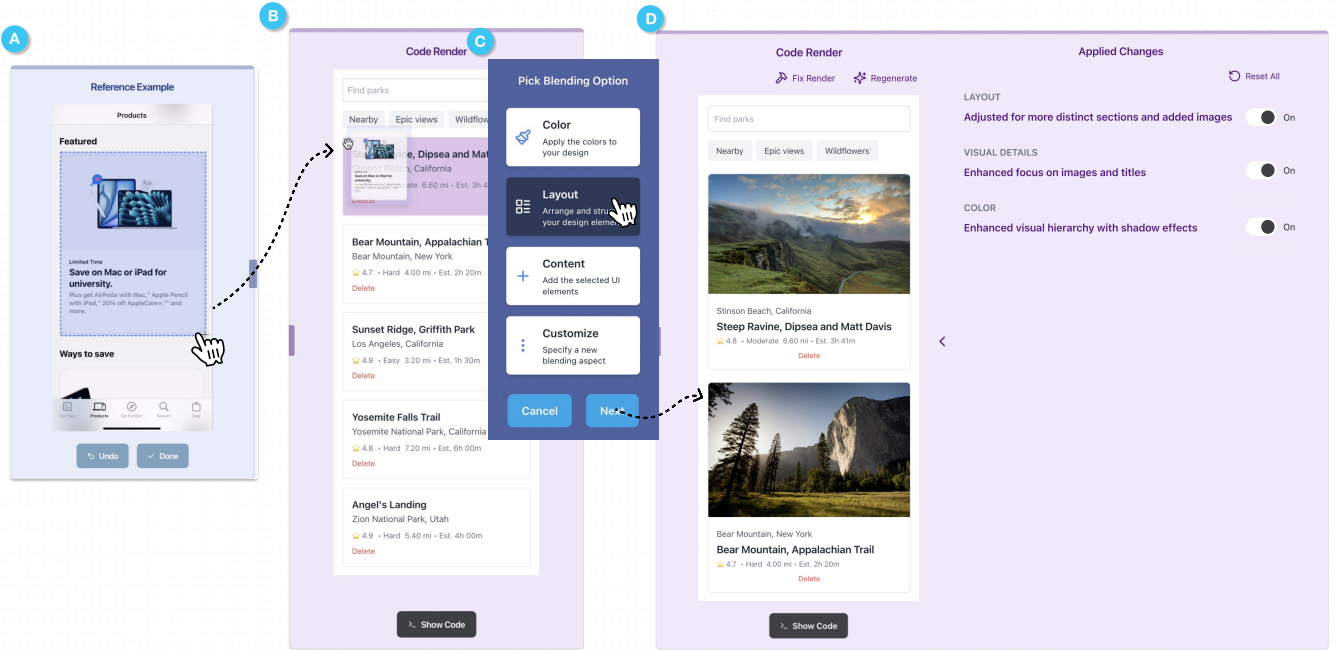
A

Reference Example

Products

Featured

Limited Time
Save on Mac or iPad for university.
Plus get AirPods with Mac, Apple Pencil with iPad, 20% off AppleCare+, and more.

Ways to save

For You Products Go Further Search Bag

Undo Done

B

Code Render

Find parks

Nearby Epic views Wildflow

Steep Ravine, Dipsea and Mat
California
6.60 mi • Est. 3h
Delete

Bear Mountain, Appalachian T
Bear Mountain, New York
4.7 • Hard 4.00 mi • Est. 2h 20m
Delete

Sunset Ridge, Griffith Park
Los Angeles, California
4.9 • Easy 3.20 mi • Est. 1h 30m
Delete

Yosemite Falls Trail
Yosemite National Park, California
4.8 • Hard 7.20 mi • Est. 6h 00m
Delete

Angel's Landing
Zion National Park, Utah
4.9 • Hard 5.40 mi • Est. 4h 00m
Delete

Show Code

C

Pick Blending Option

Color
Apply the colors to your design

Layout
Arrange and stru your design eleme

Content
Add the selected UI elements

Customize
Specify a new blending aspect

Cancel Next

D

Code Render

Fix Render Regenerate

Find parks

Nearby Epic views Wildflowers

Stinson Beach, California
Steep Ravine, Dipsea and Matt Davis
4.8 • Moderate 6.60 mi • Est. 3h 41m
Delete

Bear Mountain, New York
Bear Mountain, Appalachian Trail
4.7 • Hard 4.00 mi • Est. 2h 20m
Delete

Show Code

Applied Changes

Reset All

LAYOUT
Adjusted for more distinct sections and added images On

VISUAL DETAILS
Enhanced focus on images and titles On

COLOR
Enhanced visual hierarchy with shadow effects On